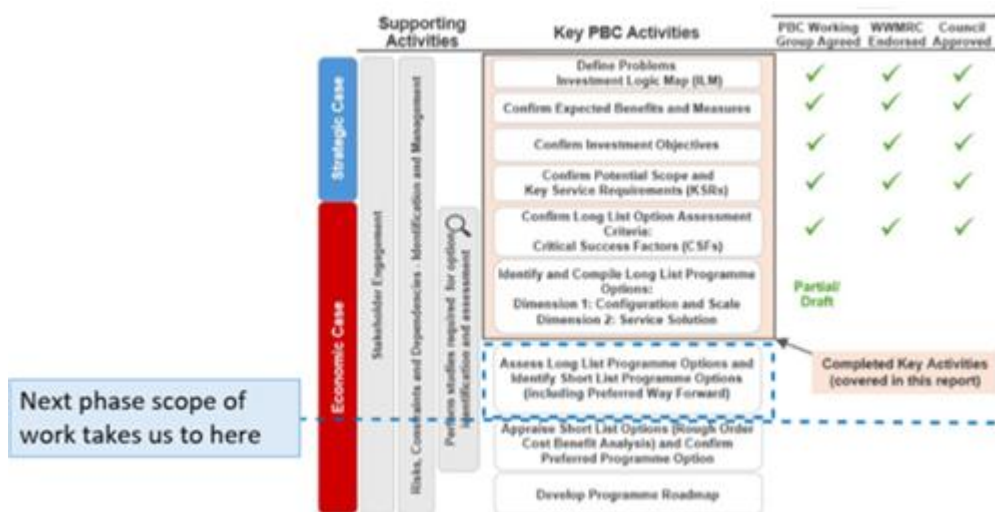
Supporting Activities

Key PBC Activities

| PBC Working Group Agreed | WWMRC Endorsed | Council Approved |
|---|---|---|
| ✓ | ✓ | ✓ |
| ✓ | ✓ | ✓ |
| ✓ | ✓ | ✓ |
| ✓ | ✓ | ✓ |
| ✓ | ✓ | ✓ |
| Partial/ Draft | | |

Strategic Case

Economic Case

Stakeholder Engagement

Risks, Constraints and Dependencies - Identification and Management

Perform studies required for option identification and assessment

Define Problems Investment Logic Map (ILM)

Confirm Expected Benefits and Measures

Confirm Investment Objectives

Confirm Potential Scope and Key Service Requirements (KSRs)

Confirm Long List Option Assessment Criteria: Critical Success Factors (CSFs)

Identify and Compile Long List Programme Options: Dimension 1: Configuration and Scale Dimension 2: Service Solution

Completed Key Activities (covered in this report)

Assess Long List Programme Options and Identify Short List Programme Options (including Preferred Way Forward)

Next phase scope of work takes us to here

Appraise Short List Options (Rough Order Cost Benefit Analysis) and Confirm Preferred Programme Option

Develop Programme Roadmap